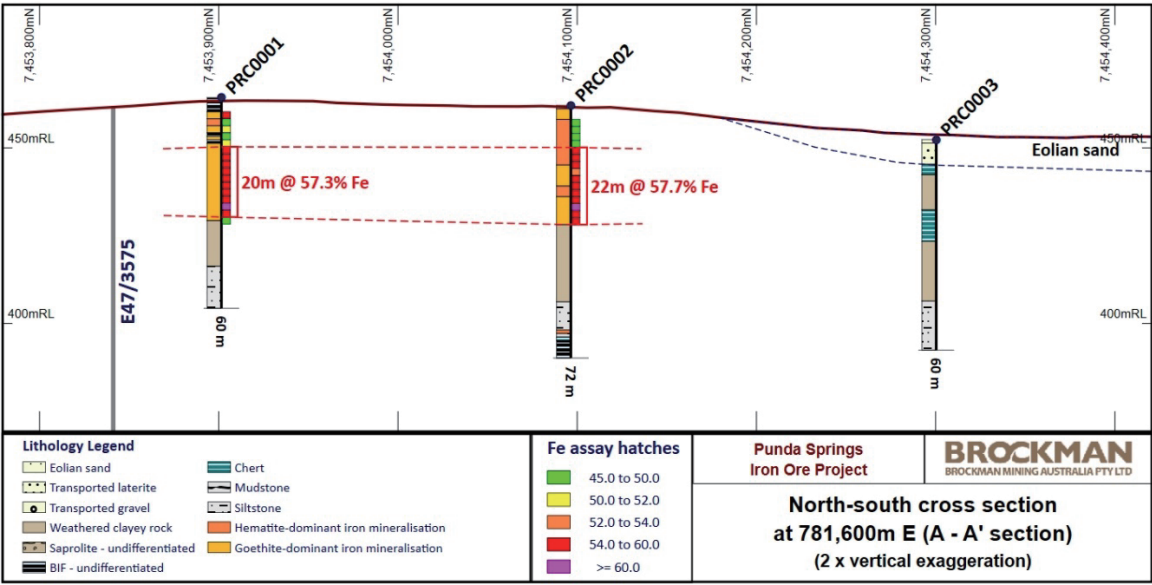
7,453,800mN
7,453,900mN
7,454,000mN
7,454,100mN
7,454,200mN
7,454,300mN
7,454,400mN

PRC0001
PRC0002
PRC0003

450mRL
450mRL
Eolian sand

20m @ 57.3% Fe
22m @ 57.7% Fe

E47/3575

400mRL
400mRL

60 m
72 m
60 m

Lithology Legend
Eolian sand
Transported laterite
Transported gravel
Weathered clayey rock
Saprolite - undifferentiated
BIF - undifferentiated
Chert
Mudstone
Siltstone
Hematite-dominant iron mineralisation
Goethite-dominant iron mineralisation

Fe assay hatches
45.0 to 50.0
50.0 to 52.0
52.0 to 54.0
54.0 to 60.0
>= 60.0

Punda Springs
Iron Ore Project

BROCKMAN
BROCKMAN MINING AUSTRALIA PTY LTD

North-south cross section
at 781,600m E (A - A' section)
(2 x vertical exaggeration)